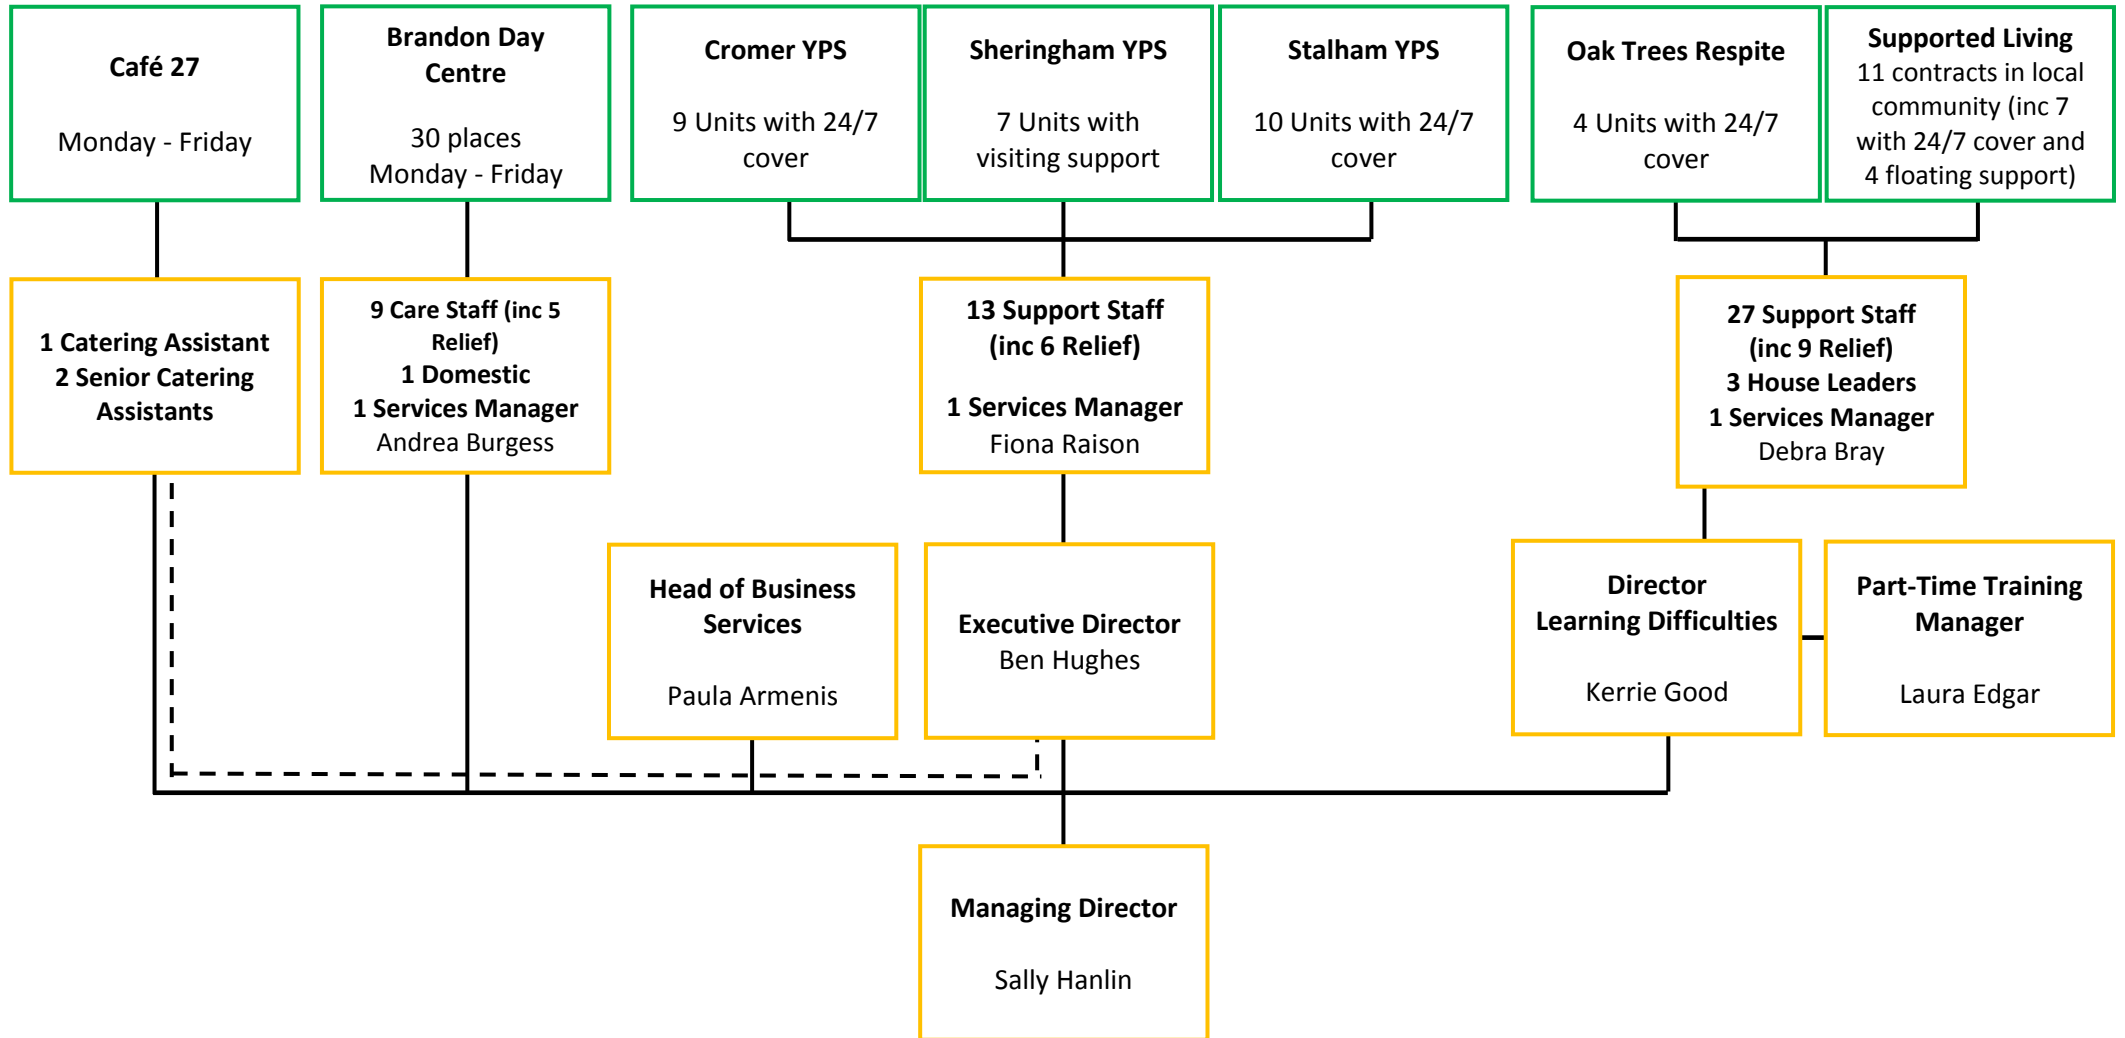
Café 27

Monday - Friday

Brandon Day Centre

30 places
Monday - Friday

Cromer YPS

9 Units with 24/7 cover

Sheringham YPS

7 Units with visiting support

Stalham YPS

10 Units with 24/7 cover

Oak Trees Respite

4 Units with 24/7 cover

Supported Living
11 contracts in local community (inc 7 with 24/7 cover and 4 floating support)

1 Catering Assistant
2 Senior Catering Assistants

9 Care Staff (inc 5 Relief)
1 Domestic
1 Services Manager
Andrea Burgess

13 Support Staff (inc 6 Relief)

1 Services Manager
Fiona Raison

27 Support Staff (inc 9 Relief)
3 House Leaders
1 Services Manager
Debra Bray

Head of Business Services

Paula Armenis

Executive Director
Ben Hughes

Director
Learning Difficulties

Kerrie Good

Part-Time Training Manager

Laura Edgar

Managing Director

Sally Hanlin